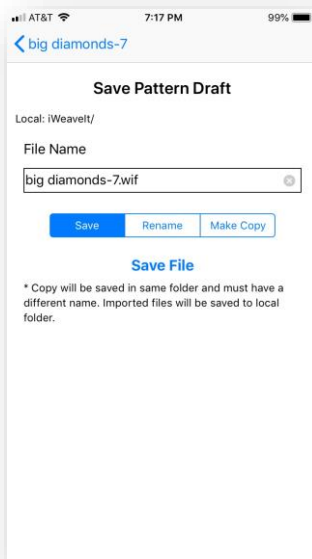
AT&T 7:17 PM 99%

big diamonds-7

Save Pattern Draft

Local: iWeaveIt/

File Name

big diamonds-7.wif

Save | Rename | Make Copy

Save File

* Copy will be saved in same folder and must have a different name. Imported files will be saved to local folder.